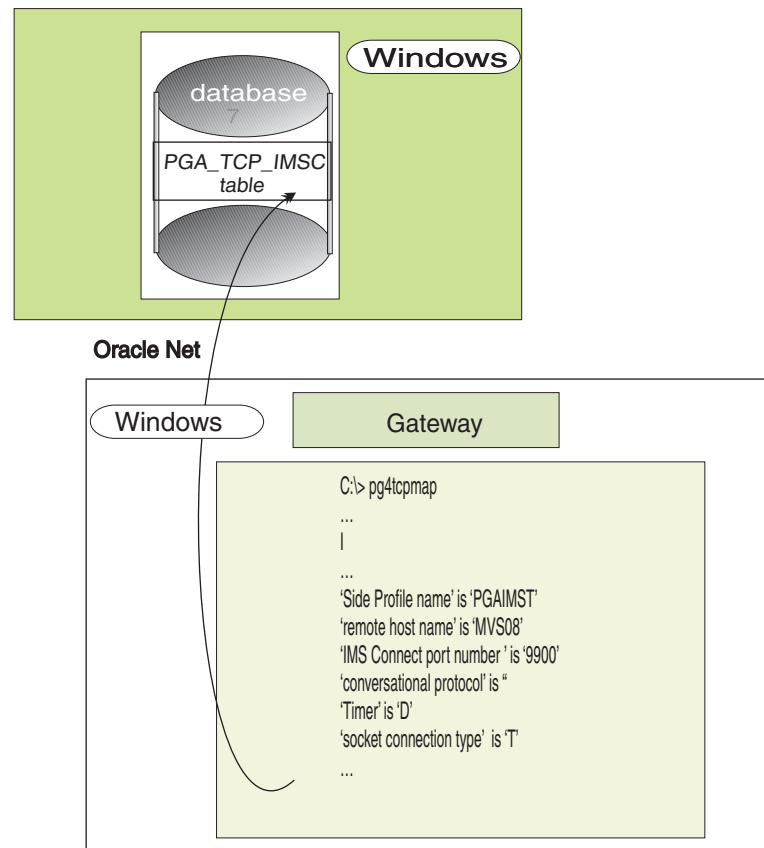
Windows

database

7

PGA_TCP_IMSC table

Oracle Net

Windows

Gateway

C:\> pg4tcpmap

...

I

...

'Side Profile name' is 'PGAIMST'

'remote host name' is 'MVS08'

'IMS Connect port number ' is '9900'

'conversational protocol' is "

'Timer' is 'D'

'socket connection type' is 'T'

...